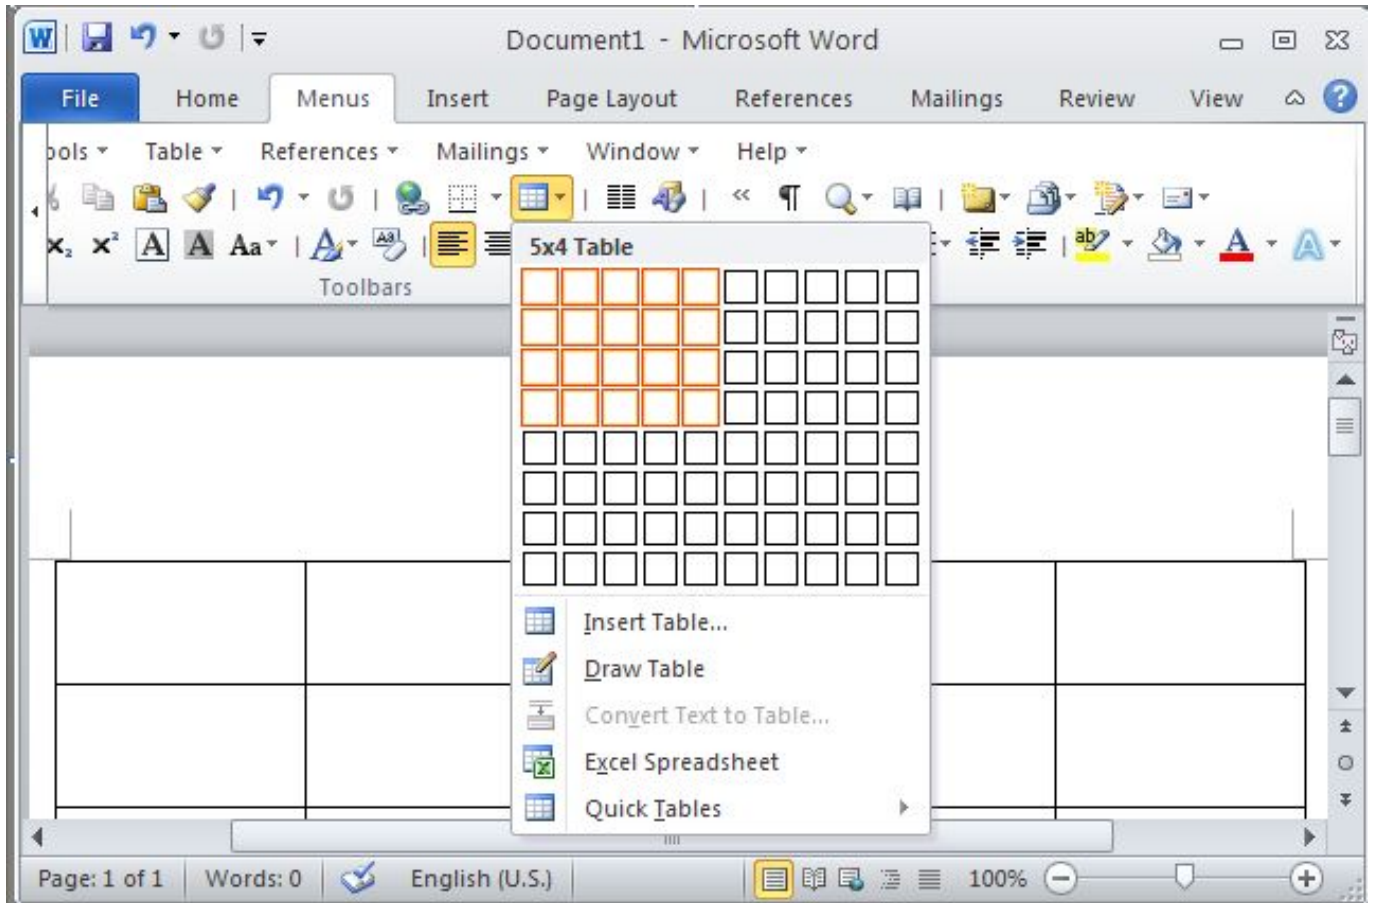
Document1 - Microsoft Word

File Home Menus Insert Page Layout References Mailings Review View

ools Table References Mailings Window Help

Aa

Toolbars

5x4 Table

Insert Table...

Draw Table

Convert Text to Table...

Excel Spreadsheet

Quick Tables

Page: 1 of 1 Words: 0 English (U.S.) 100%